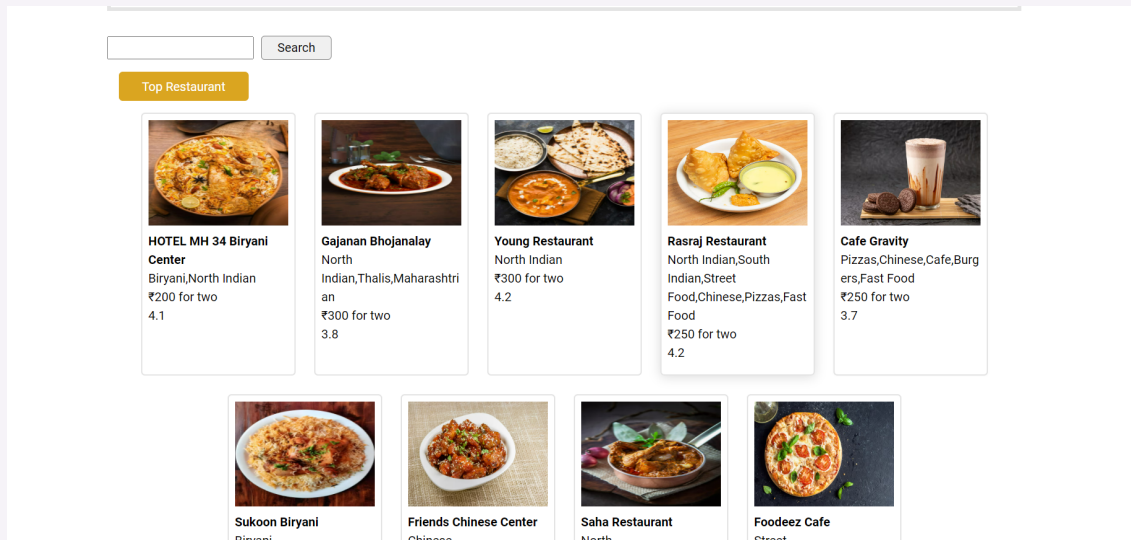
Search

Top Restaurant

HOTEL MH 34 Biryani Center
Biryani,North Indian
₹200 for two
4.1

Gajanan Bhojanalay
North Indian,Thalis,Maharashtrian
₹300 for two
3.8

Young Restaurant
North Indian
₹300 for two
4.2

Rasraj Restaurant
North Indian,South Indian,Street Food,Chinese,Pizzas,Fast Food
₹250 for two
4.2

Cafe Gravity
Pizzas,Chinese,Cafe,Burgers,Fast Food
₹250 for two
3.7

Sukoon Biryani
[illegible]

Friends Chinese Center
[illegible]

Saha Restaurant
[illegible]

Foodeez Cafe
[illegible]